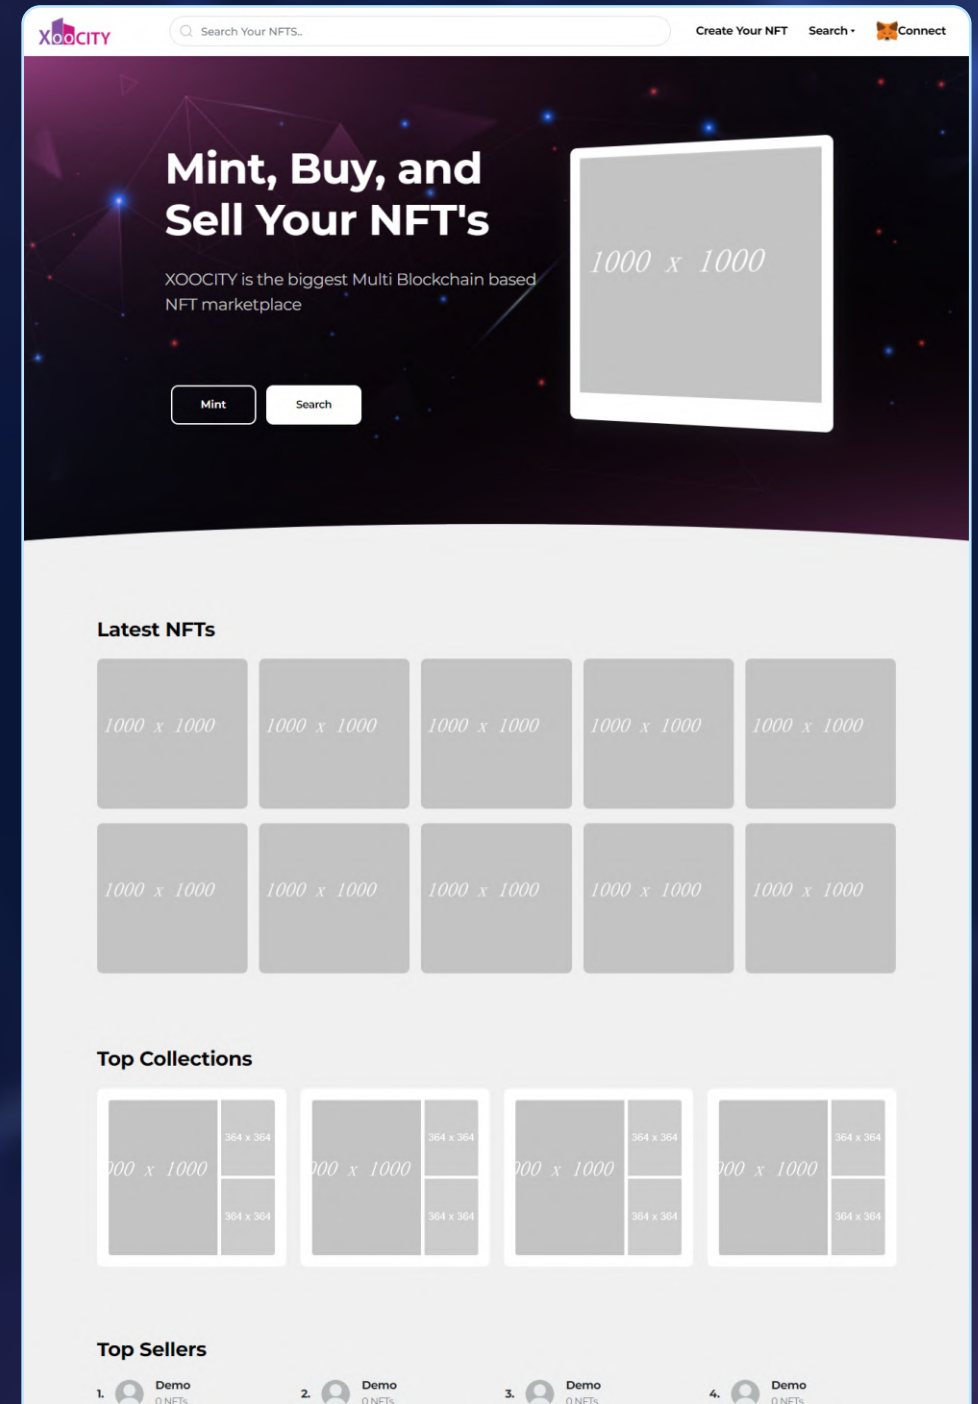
XOOCITY

Search Your NFTS..

Create Your NFT Search Connect

Mint, Buy, and Sell Your NFT's

XOOCITY is the biggest Multi Blockchain based NFT marketplace

Mint Search

1000 x 1000

Latest NFTs

1000 x 1000
1000 x 1000
1000 x 1000
1000 x 1000
1000 x 1000
1000 x 1000
1000 x 1000
1000 x 1000
1000 x 1000
1000 x 1000

Top Collections

000 x 1000 364 x 364 364 x 364
000 x 1000 364 x 364 364 x 364
000 x 1000 364 x 364 364 x 364
000 x 1000 364 x 364 364 x 364

Top Sellers

1. Demo 0 NFTs
2. Demo 0 NFTs
3. Demo 0 NFTs
4. Demo 0 NFTs